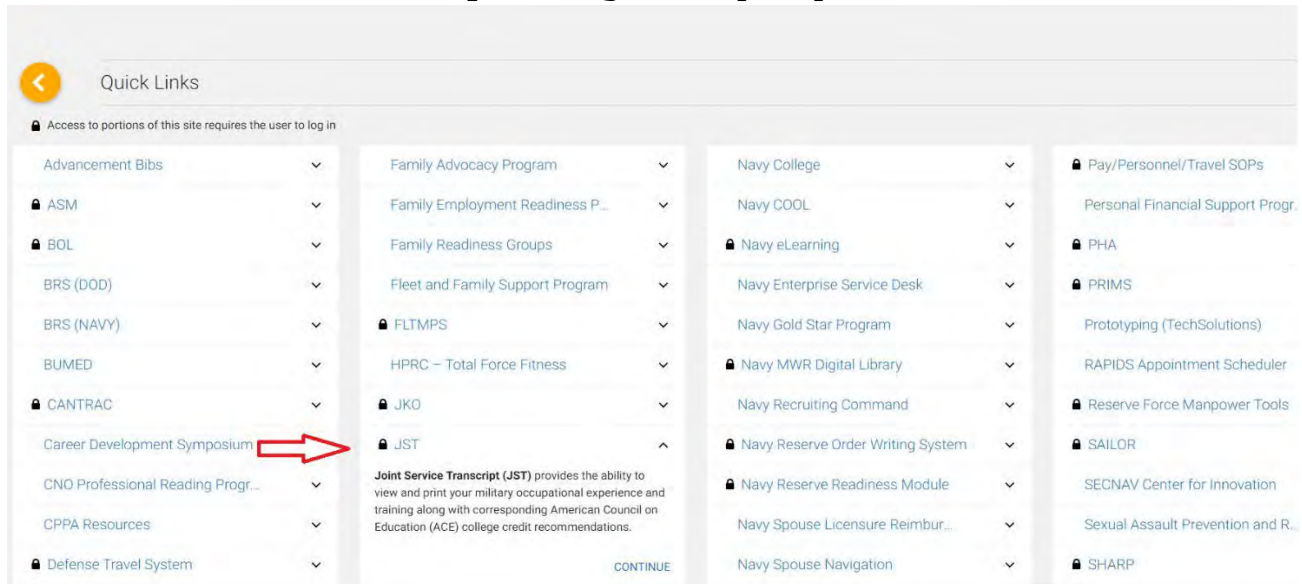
Quick Links

Access to portions of this site requires the user to log in

Advancement Bibs
ASM
BOL
BRS (DOD)
BRS (NAVY)
BUMED
CANTRAC
Career Development Symposium
CNO Professional Reading Progr...
CPPA Resources
Defense Travel System

Family Advocacy Program
Family Employment Readiness P...
Family Readiness Groups
Fleet and Family Support Program
FLTMPS
HPRC – Total Force Fitness
JKO
JST

**Joint Service Transcript (JST)** provides the ability to view and print your military occupational experience and training along with corresponding American Council on Education (ACE) college credit recommendations.

CONTINUE

Navy College
Navy COOL
Navy eLearning
Navy Enterprise Service Desk
Navy Gold Star Program
Navy MWR Digital Library
Navy Recruiting Command
Navy Reserve Order Writing System
Navy Reserve Readiness Module
Navy Spouse Licensure Reimbur...
Navy Spouse Navigation

Pay/Personnel/Travel SOPs
Personal Financial Support Progr...
PHA
PRIMS
Prototyping (TechSolutions)
RAPIDS Appointment Scheduler
Reserve Force Manpower Tools
SAILOR
SECNAV Center for Innovation
Sexual Assault Prevention and R...
SHARP